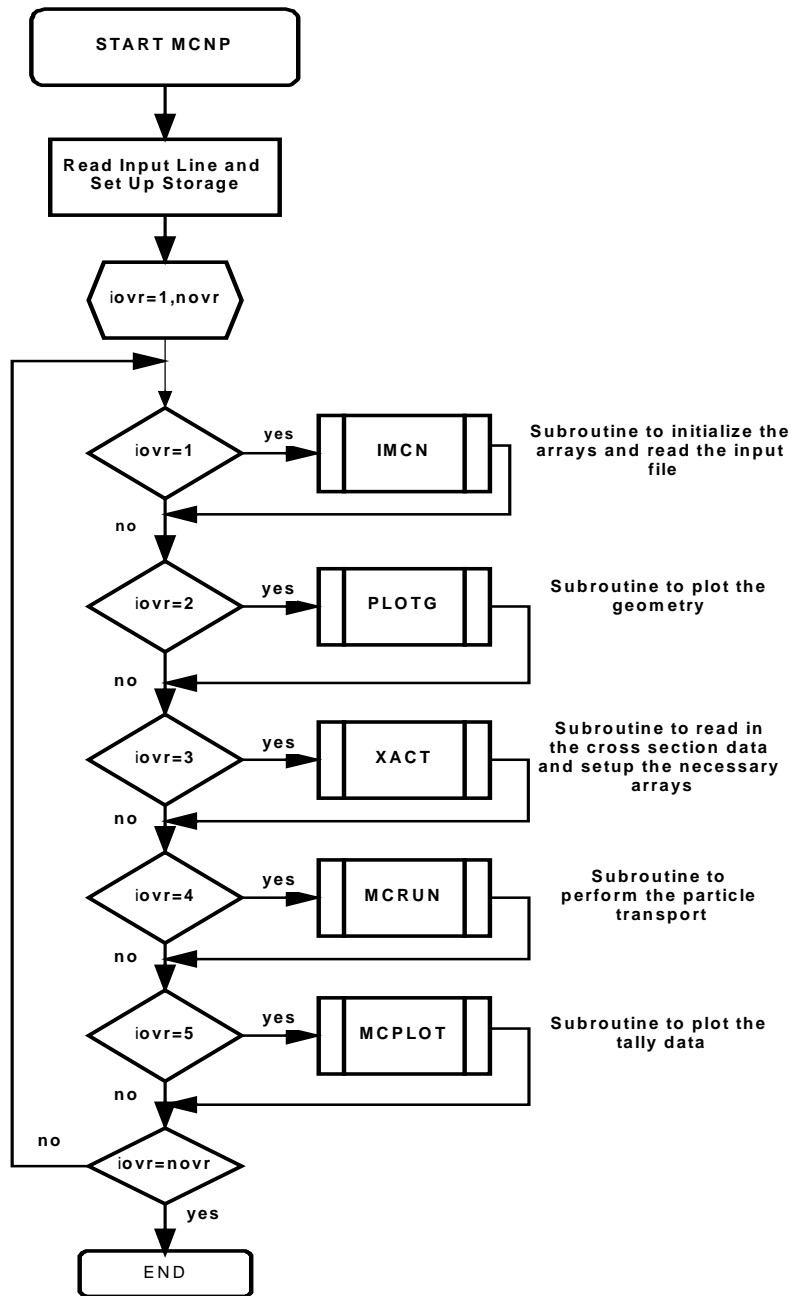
START MCNP

Read Input Line and Set Up Storage

iovr=1,novr

iovr=1

yes

IMCN

Subroutine to initialize the arrays and read the input file

no

iovr=2

yes

PLOTG

Subroutine to plot the geometry

no

iovr=3

yes

XACT

Subroutine to read in the cross section data and setup the necessary arrays

no

iovr=4

yes

MCRUN

Subroutine to perform the particle transport

no

iovr=5

yes

MCPLOT

Subroutine to plot the tally data

no

no

iovr=novr

yes

END